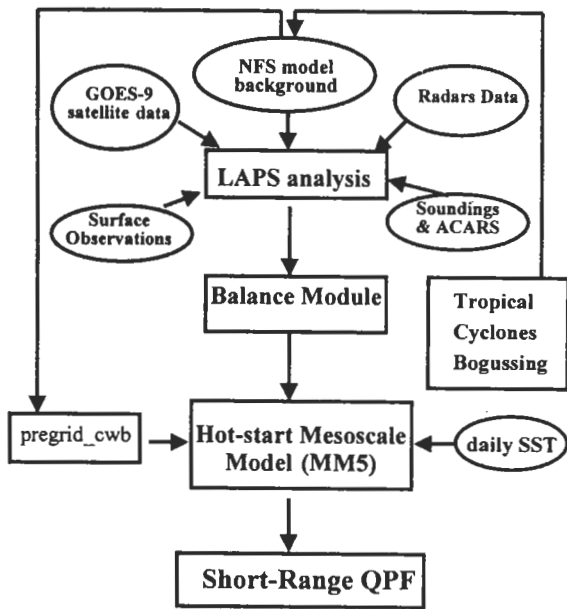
NFS model background

GOES-9 satellite data

Radars Data

LAPS analysis

Surface Observations

Soundings & ACARS

Balance Module

Tropical Cyclones Bogussing

pregrid_cwb

Hot-start Mesoscale Model (MM5)

daily SST

Short-Range QPF